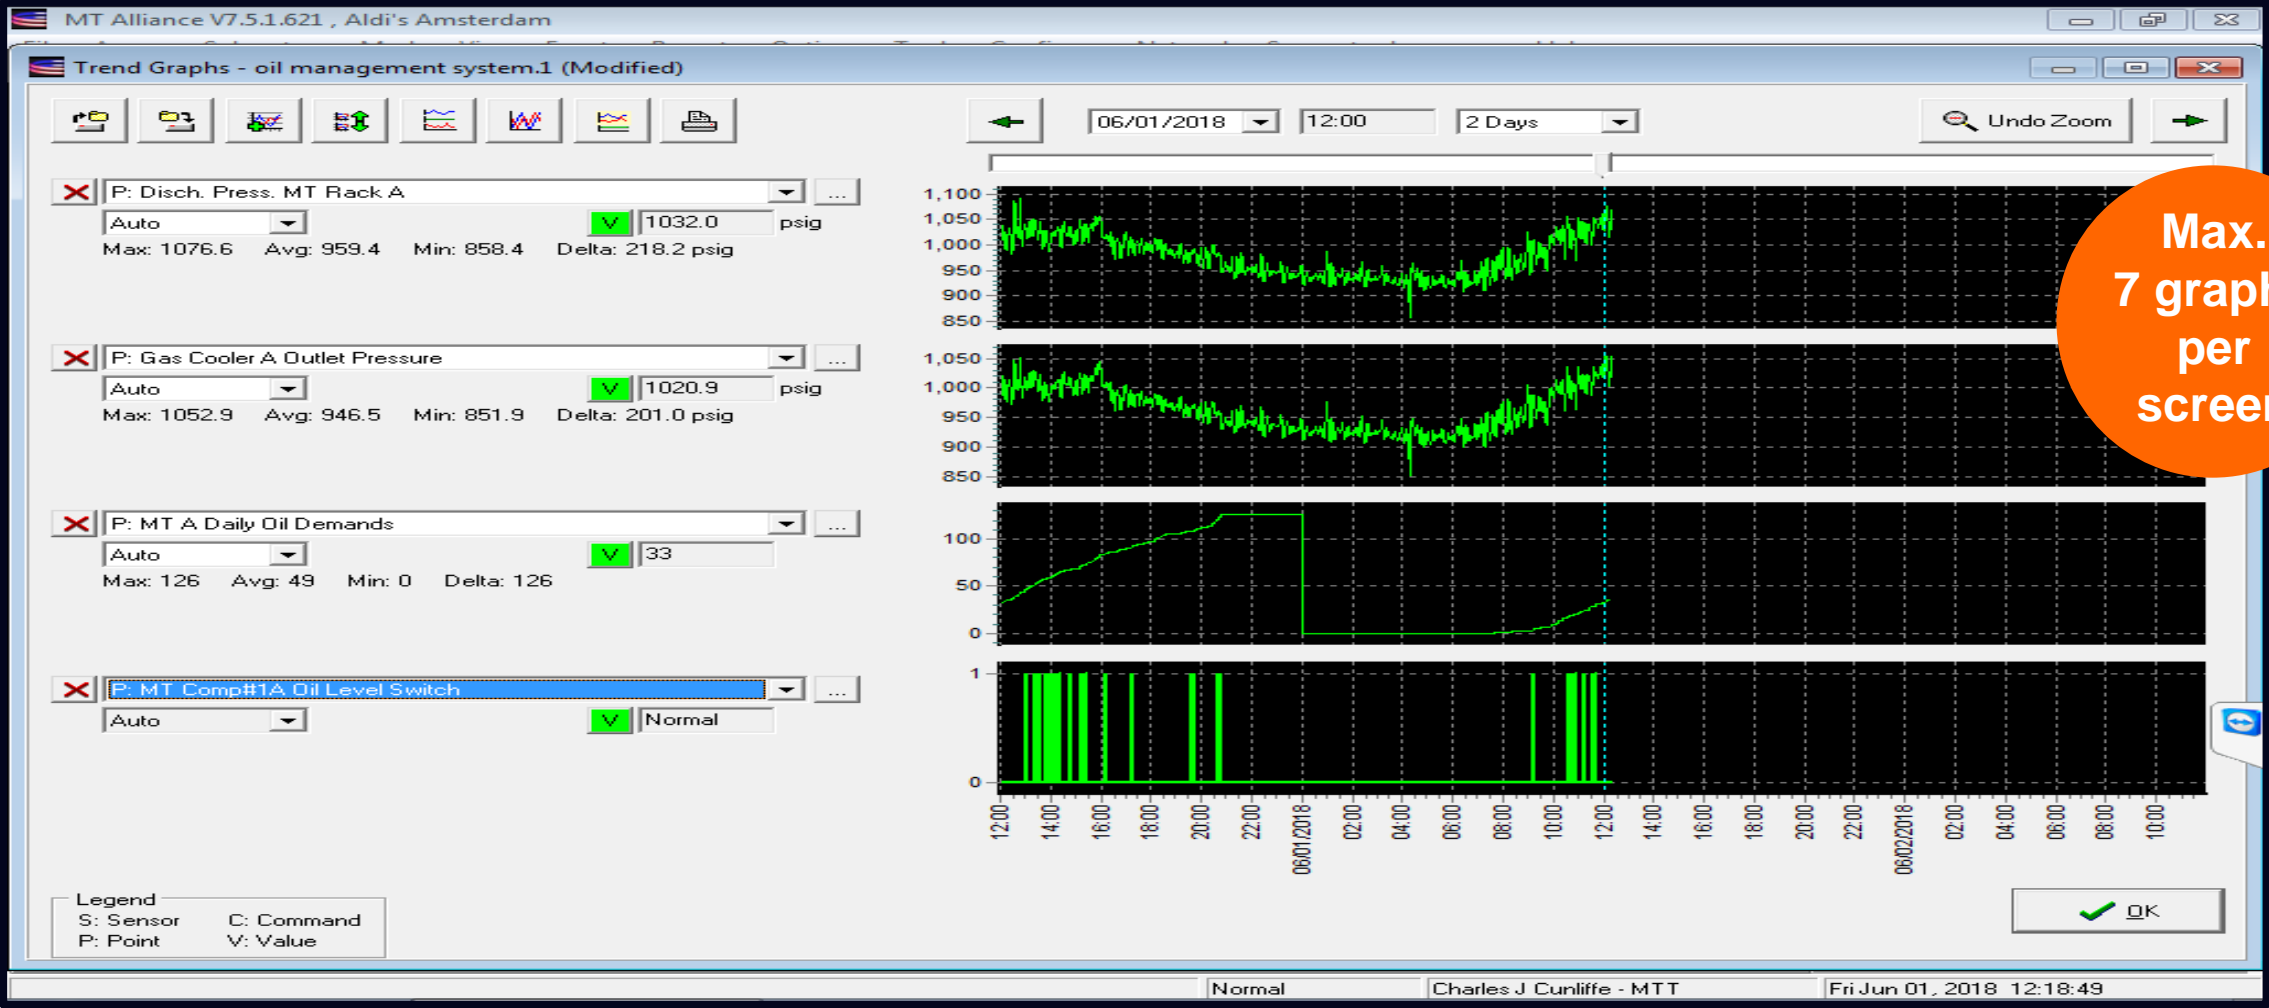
MT Alliance V7.5.1.621 , Aldi's Amsterdam

Trend Graphs - oil management system.1 (Modified)

06/01/2018
12:00
2 Days
Undo Zoom

P: Disch. Press. MT Rack A
Auto
V 1032.0 psig
Max: 1076.6 Avg: 959.4 Min: 858.4 Delta: 218.2 psig

P: Gas Cooler A Outlet Pressure
Auto
V 1020.9 psig
Max: 1052.9 Avg: 946.5 Min: 851.9 Delta: 201.0 psig

P: MT A Daily Oil Demands
Auto
V 33
Max: 126 Avg: 49 Min: 0 Delta: 126

P: MT Comp#1A Oil Level Switch
Auto
V Normal

1,100
1,050
1,000
950
900
850

1,050
1,000
950
900
850

100
50
0

1
0

12:00 14:00 16:00 18:00 20:00 22:00 06/01/2018 02:00 04:00 06:00 08:00 10:00 12:00 14:00 16:00 18:00 20:00 22:00 06/02/2018 02:00 04:00 06:00 08:00 10:00

Max. 7 graph per screen

Legend
S: Sensor C: Command
P: Point V: Value

OK

Normal
Charles J Cunliffe - MTT
Fri Jun 01, 2018 12:18:49